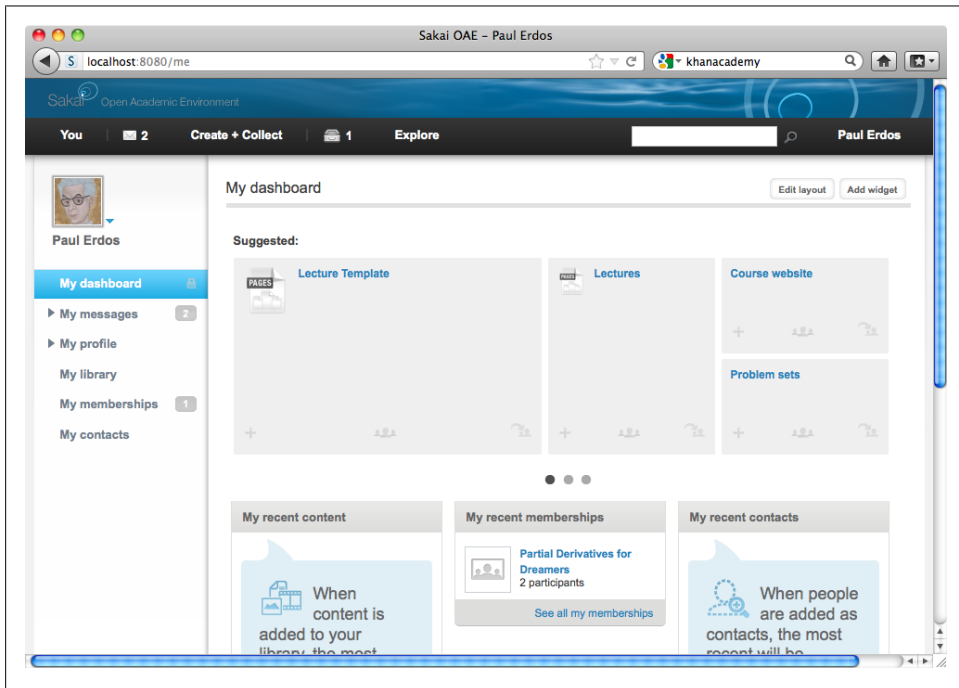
Sakai OAE - Paul Erdos

localhost:8080/me

khanacademy

Sakai Open Academic Environment

You 2 Create + Collect 1 Explore Paul Erdos

Paul Erdos

My dashboard
My messages 2
My profile
My library
My memberships 1
My contacts

My dashboard

Edit layout Add widget

Suggested:

PAGES Lecture Template

PAGES Lectures

Course website

Problem sets

My recent content

When content is added to your library, the most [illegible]

My recent memberships

Partial Derivatives for Dreamers
2 participants

See all my memberships

My recent contacts

When people are added as contacts, the most recent will be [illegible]